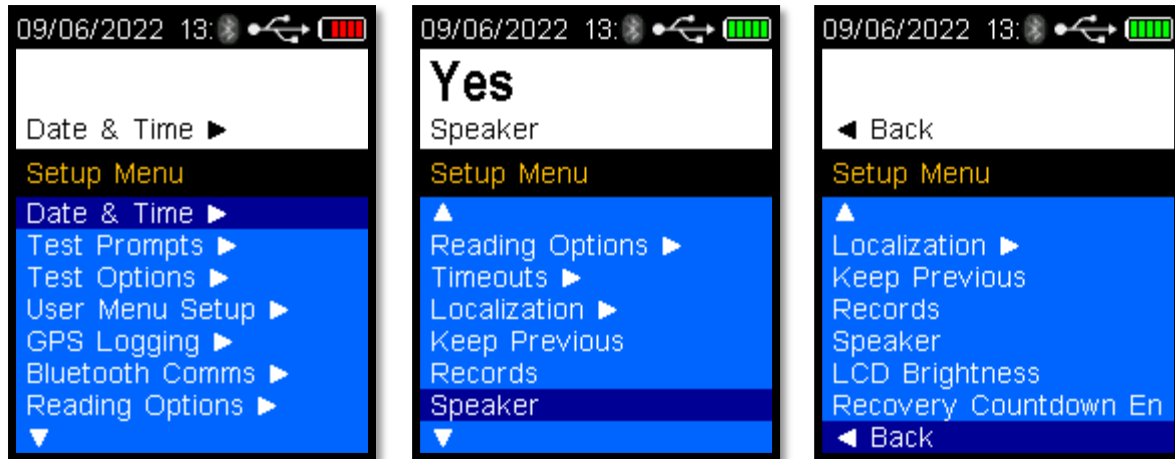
09/06/2022 13:

Date & Time ▶

Setup Menu

Date & Time ▶
Test Prompts ▶
Test Options ▶
User Menu Setup ▶
GPS Logging ▶
Bluetooth Comms ▶
Reading Options ▶
▼

09/06/2022 13:

Yes

Speaker

Setup Menu

▲
Reading Options ▶
Timeouts ▶
Localization ▶
Keep Previous
Records
Speaker
▼

09/06/2022 13:

◀ Back

Setup Menu

▲
Localization ▶
Keep Previous
Records
Speaker
LCD Brightness
Recovery Countdown En
◀ Back